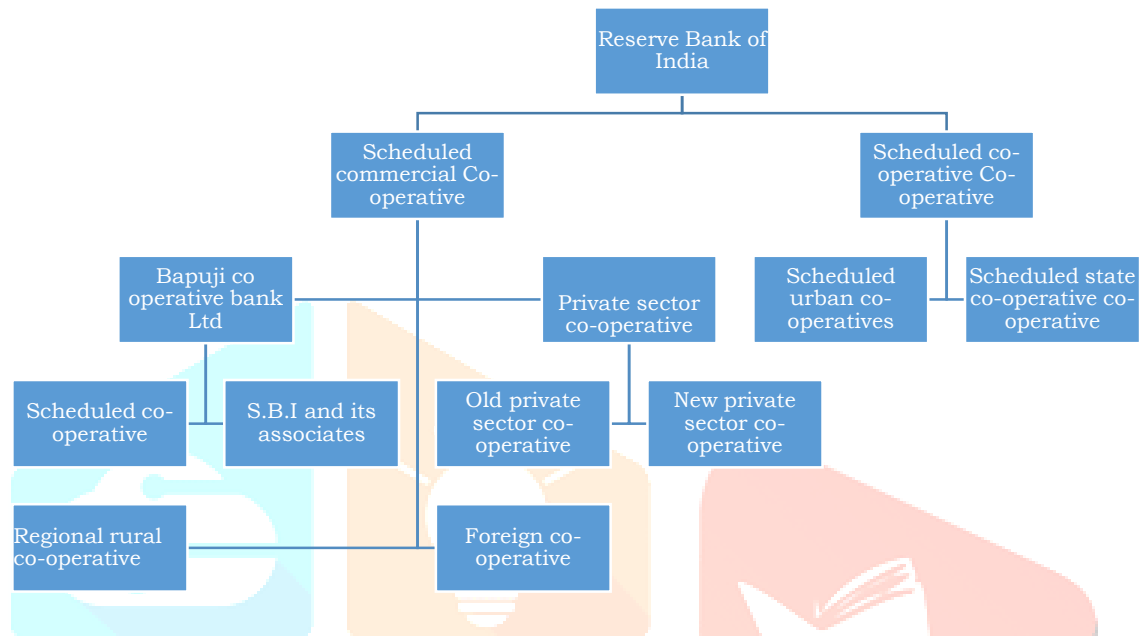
Reserve Bank of India

Scheduled commercial Co-operative

Scheduled co-operative Co-operative

Bapuji co operative bank Ltd

Private sector co-operative

Scheduled urban co-operatives

Scheduled state co-operative co-operative

Scheduled co-operative

S.B.I and its associates

Old private sector co-operative

New private sector co-operative

Regional rural co-operative

Foreign co-operative